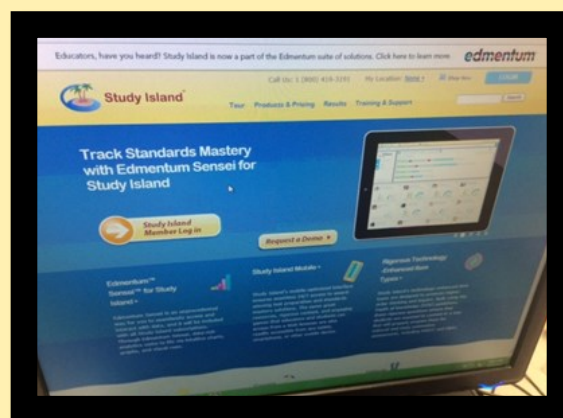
Educators, have you heard? Study Island is now a part of the Edmentum suite of solutions. Click here to learn more. edmentum

Call Us: 1 (800) 419-3191 My Location: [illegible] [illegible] LOGIN

Study Island

Tour Products & Pricing Results Training & Support

Search

Track Standards Mastery with Edmentum Sensei for Study Island

Study Island Member Log in

Request a Demo ▸

Edmentum™ Sensei™ for Study Island ▸

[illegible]

Study Island Mobile ▸

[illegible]

Rigorous Technology Enhanced Item Types ▸

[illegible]